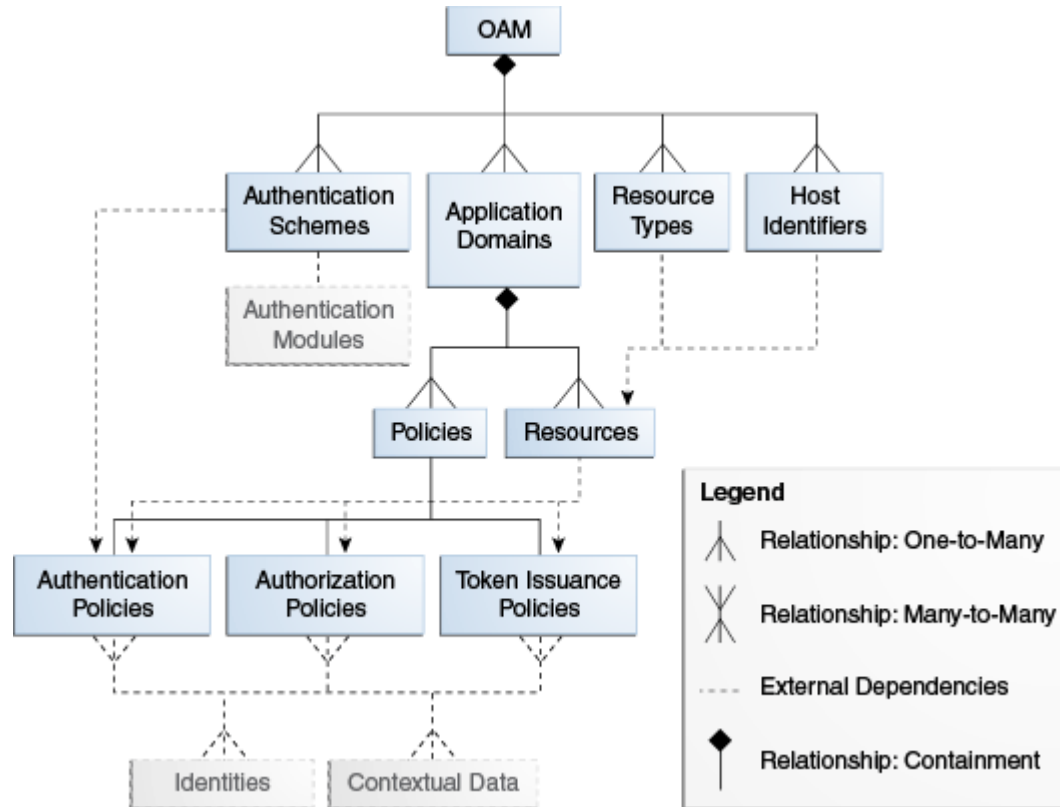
OAM

Authentication Schemes

Application Domains

Resource Types

Host Identifiers

Authentication Modules

Policies

Resources

Authentication Policies

Authorization Policies

Token Issuance Policies

Identities

Contextual Data

Legend

Relationship: One-to-Many

Relationship: Many-to-Many

External Dependencies

Relationship: Containment